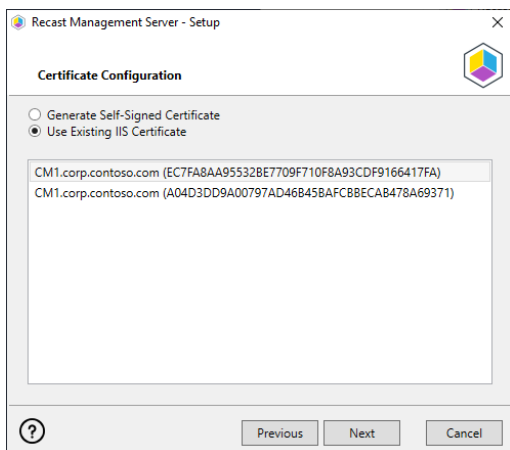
Recast Management Server - Setup
×

Certificate Configuration

Generate Self-Signed Certificate
Use Existing IIS Certificate

CM1.corp.contoso.com (EC7FA8AA95532BE7709F710F8A93CDF9166417FA)
CM1.corp.contoso.com (A04D3DD9A00797AD46B45BAFCBBECAB478A69371)

?
Previous
Next
Cancel